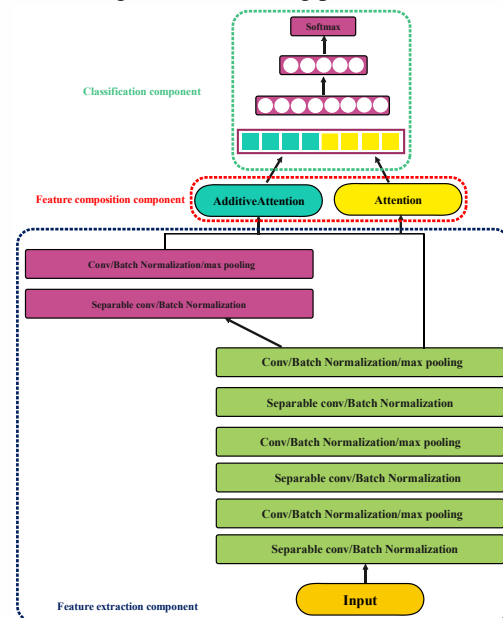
Softmax

Classification component

Feature composition component

AdditiveAttention

Attention

Conv/Batch Normalization/max pooling

Separable conv/Batch Normalization

Conv/Batch Normalization/max pooling

Separable conv/Batch Normalization

Conv/Batch Normalization/max pooling

Separable conv/Batch Normalization

Conv/Batch Normalization/max pooling

Separable conv/Batch Normalization

Input

Feature extraction component